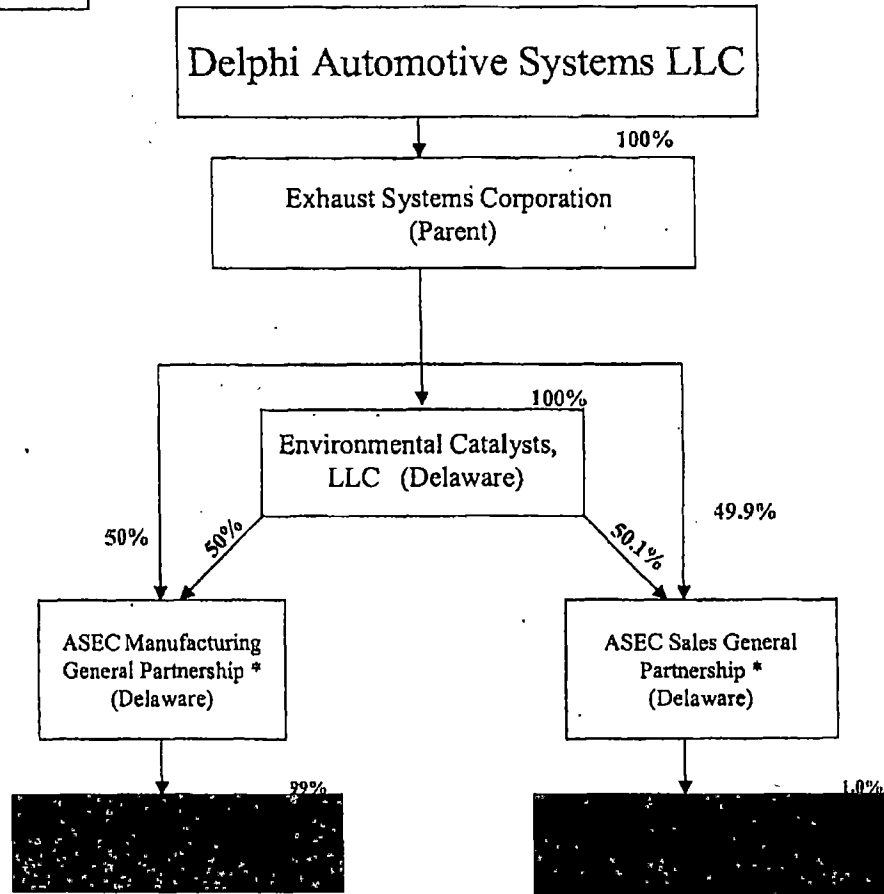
Delphi Automotive Systems LLC

100%

Exhaust Systems Corporation (Parent)

100%

Environmental Catalysts, LLC (Delaware)

50%

50%

50.1%

49.9%

ASEC Manufacturing General Partnership * (Delaware)

ASEC Sales General Partnership * (Delaware)

99%

1.0%